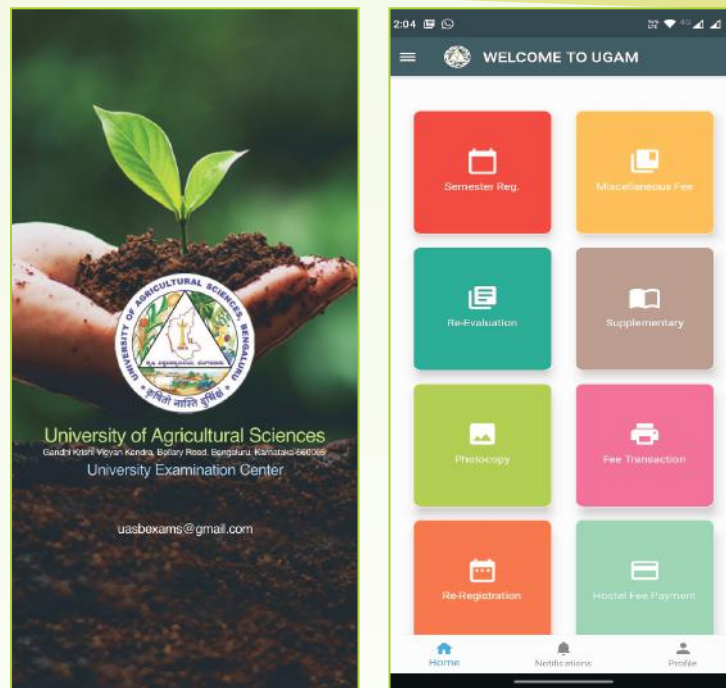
UNIVERSITY OF AGRICULTURAL SCIENCES, BENGALURU

कृषितो नास्ति दुर्भिक्षम्

University of Agricultural Sciences
Gandhi Krishi Vigyan Kendra, Bellary Road, Bengaluru, Karnataka-560065
University Examination Center

uasbexams@gmail.com

2:04

WELCOME TO UGAM

Semester Reg.

Miscellaneous Fee

Re-Evaluation

Supplementary

Photocopy

Fee Transaction

Re-Registration

Hostel Fee Payment

Home

Notifications

Profile